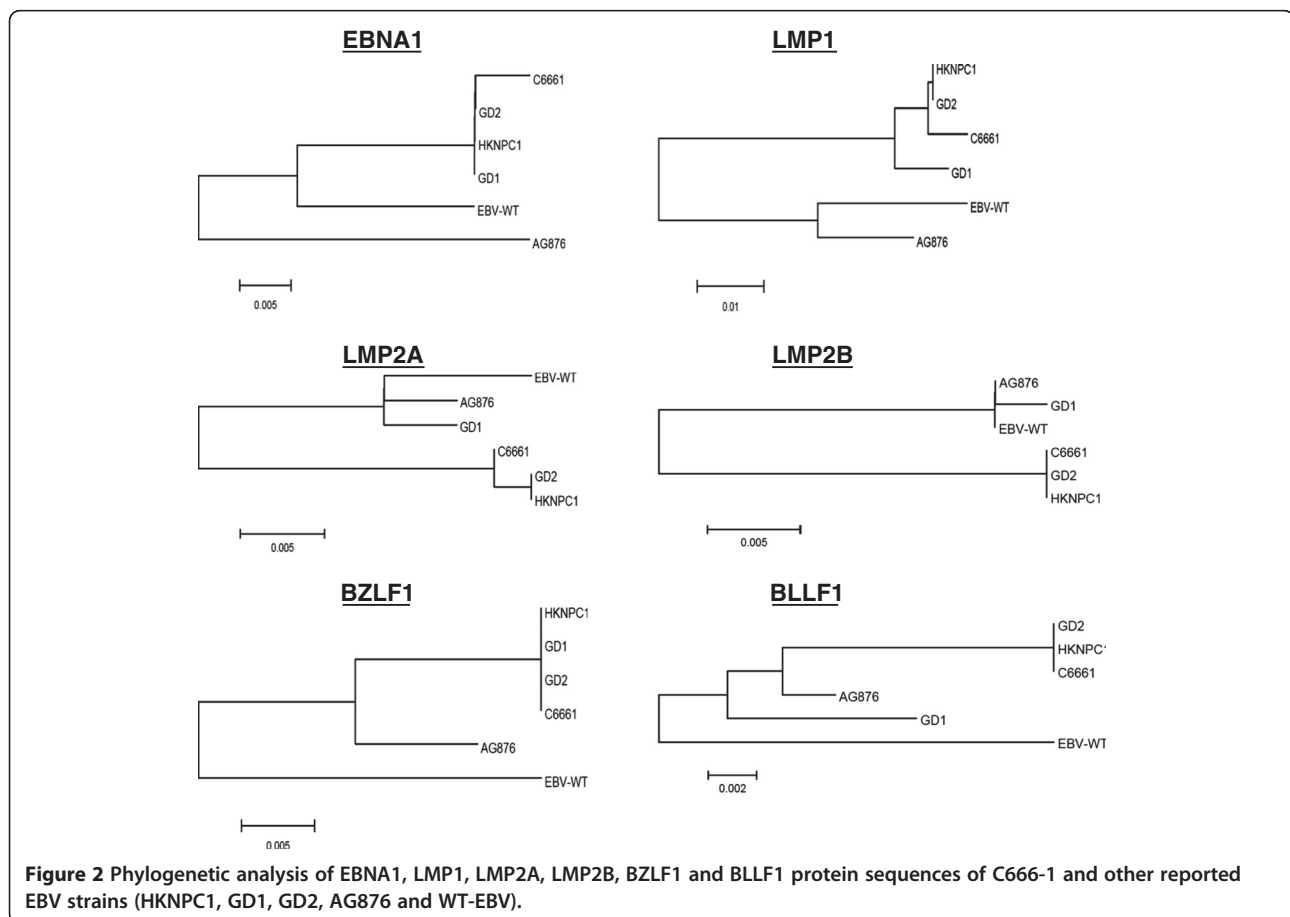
EBNA1

C6661
GD2
HKNPC1
GD1
EBV-WT
AG876

0.005

LMP1

HKNPC1
GD2
C6661
GD1
EBV-WT
AG876

0.01

LMP2A

EBV-WT
AG876
GD1
C6661
GD2
HKNPC1

0.005

LMP2B

AG876
GD1
EBV-WT
C6661
GD2
HKNPC1

0.005

BZLF1

HKNPC1
GD1
GD2
C6661
AG876
EBV-WT

0.005

BLLF1

GD2
HKNPC1
C6661
AG876
GD1
EBV-WT

0.002

**Figure 2** Phylogenetic analysis of EBNA1, LMP1, LMP2A, LMP2B, BZLF1 and BLLF1 protein sequences of C666-1 and other reported EBV strains (HKNPC1, GD1, GD2, AG876 and WT-EBV).